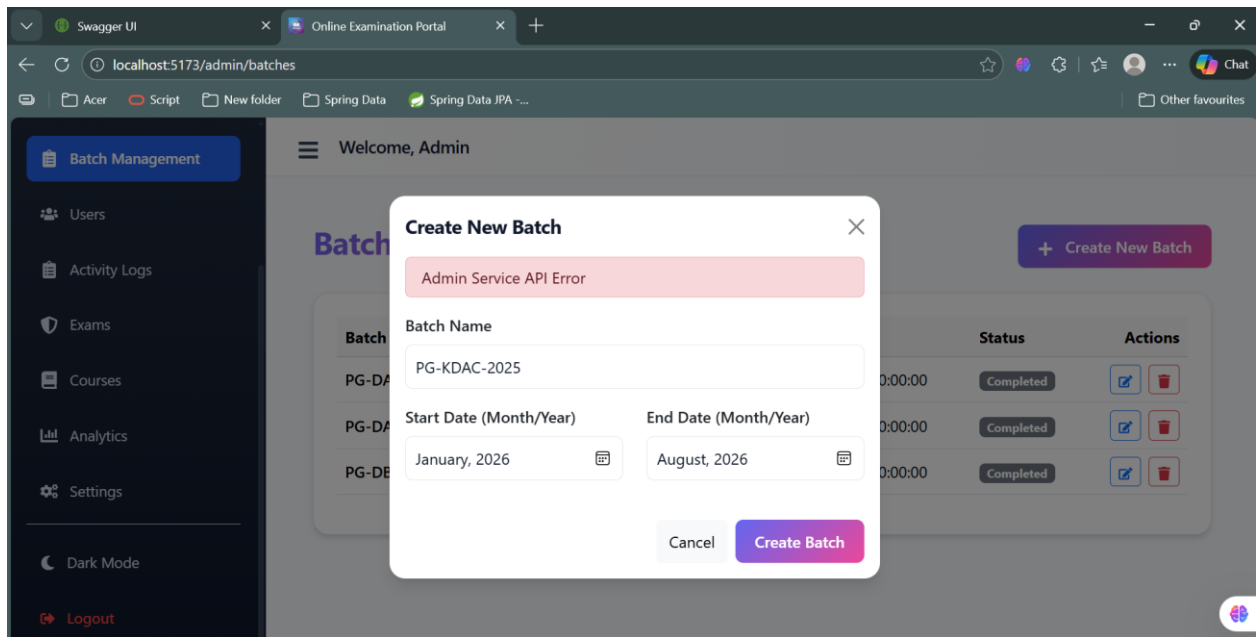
Swagger UI
Online Examination Portal
localhost:5173/admin/batches
Chat
Acer
Script
New folder
Spring Data
Spring Data JPA -...
Other favourites

Batch Management
Users
Activity Logs
Exams
Courses
Analytics
Settings
Dark Mode
Logout

Welcome, Admin

Batch

+ Create New Batch

| Batch | | Status | Actions |
|---|---|---|---|
| PG-DA | 0:00:00 | Completed | |
| PG-DA | 0:00:00 | Completed | |
| PG-DE | 0:00:00 | Completed | |

Create New Batch

Admin Service API Error

Batch Name
PG-KDAC-2025

Start Date (Month/Year)
January, 2026

End Date (Month/Year)
August, 2026

Cancel
Create Batch